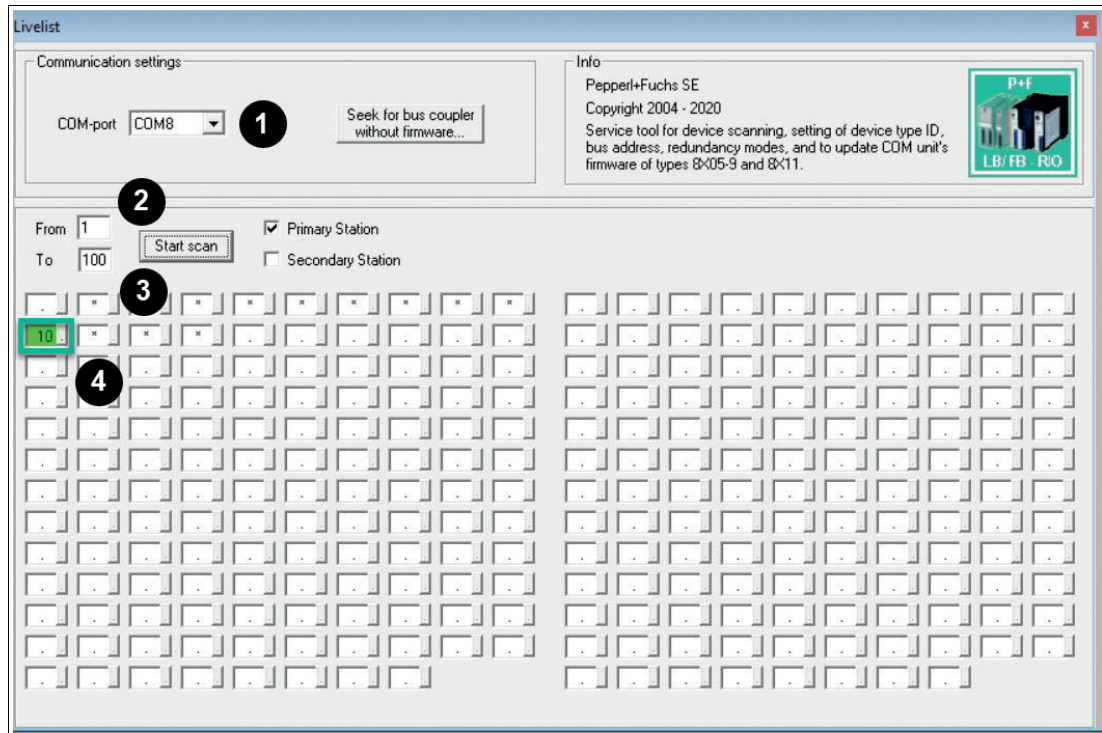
Livelist

x

Communication settings

COM-port COM8

1

Seek for bus coupler without firmware...

Info

Pepperl+Fuchs SE

Copyright 2004 - 2020

Service tool for device scanning, setting of device type ID, bus address, redundancy modes, and to update COM unit's firmware of types 8X05-9 and 8X11.

P+F

LB/FB - RIO

2

From 1

To 100

Start scan

Primary Station

Secondary Station

3

10

4